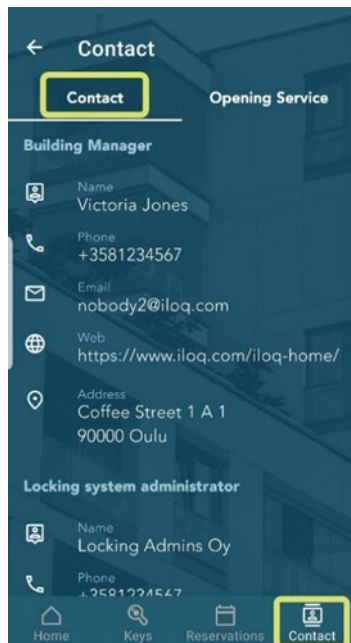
← Contact

Contact

Opening Service

Building Manager

Name
Victoria Jones

Phone
+3581234567

Email
nobody2@iloq.com

Web
https://www.iloq.com/iloq-home/

Address
Coffee Street 1 A 1
90000 Oulu

Locking system administrator

Name
Locking Admins Oy

Phone
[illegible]

Home

Keys

Reservations

Contact